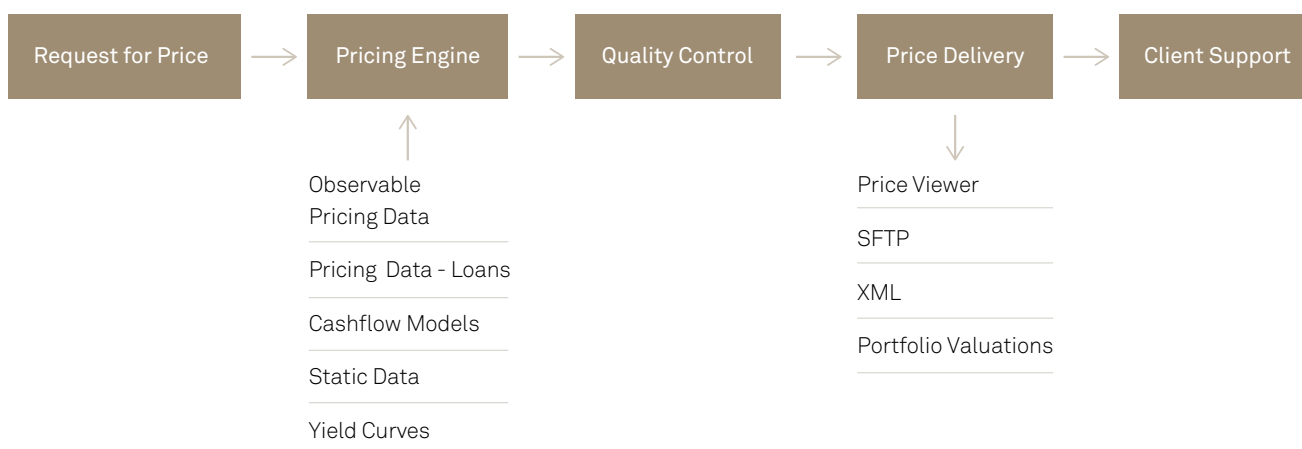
Request for Price

Pricing Engine

Quality Control

Price Delivery

Client Support

Observable Pricing Data

Pricing Data - Loans

Cashflow Models

Static Data

Yield Curves

Price Viewer

SFTP

XML

Portfolio Valuations